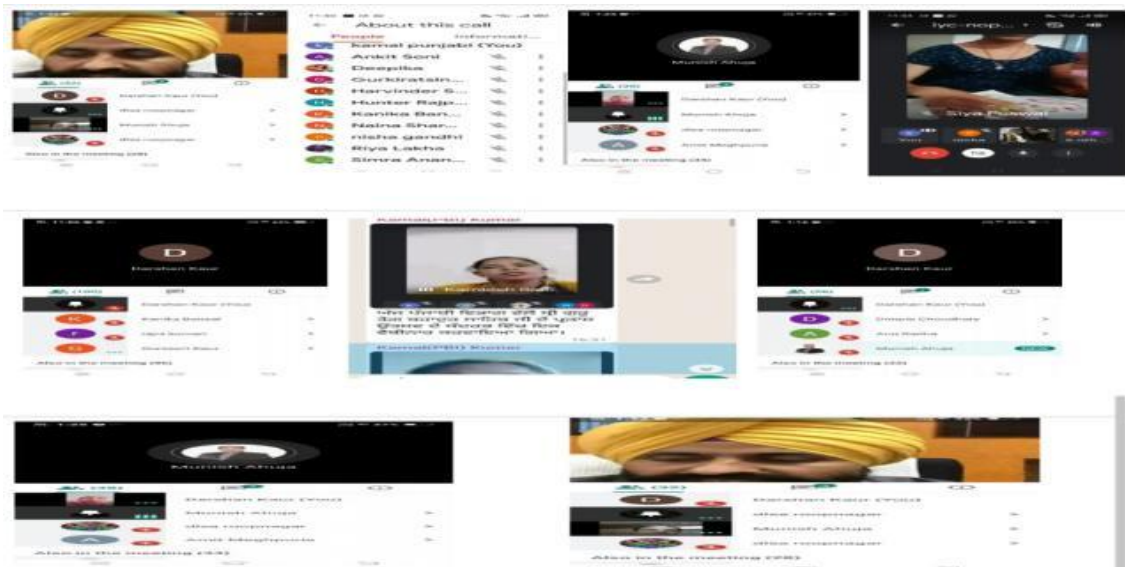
About this call
People
Informati...
kamal punjabi (You)
Ankit Soni
Deepika
Gurkiratain...
Harvinder S...
Hunter Rajp...
Kanika Ban...
Naina Shar...
nisha gandhi
Riya Lakha
Simra Anan...

Munish Ahuja
Darshan Kaur (You)
Munish Ahuja
Also in the meeting

lyc-nop...
Siya Puswal

Darshan Kaur
Darshan Kaur (You)
Kanika Bansal
Also in the meeting

Karndeep Kaur

Darshan Kaur
Darshan Kaur (You)
Dimple Choudhary
Munish Ahuja
Also in the meeting

Munish Ahuja
Darshan Kaur (You)
Munish Ahuja
Also in the meeting

Darshan Kaur (You)
Munish Ahuja
Also in the meeting